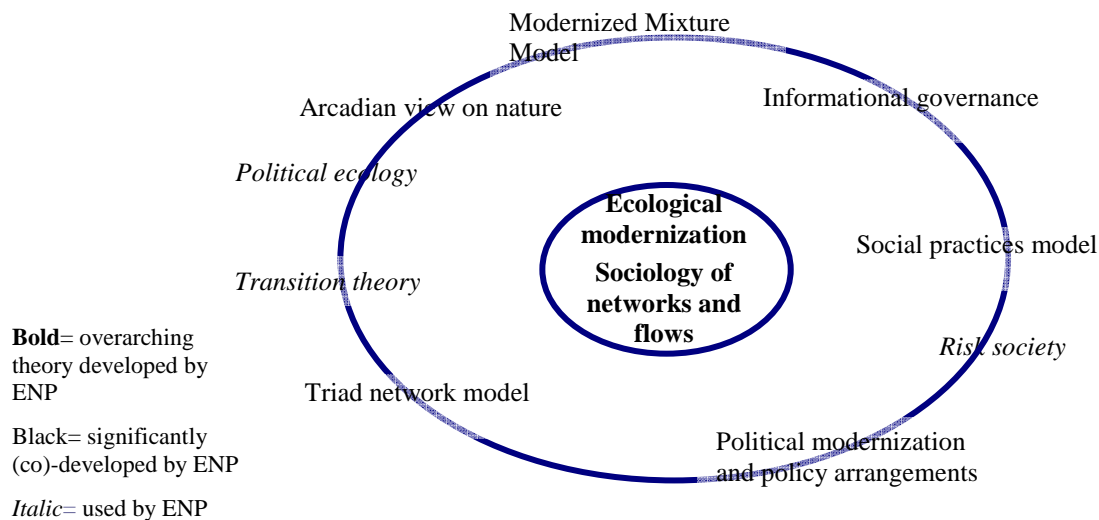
Modernized Mixture Model

Arcadian view on nature

Informational governance

*Political ecology*

**Ecological modernization**

**Sociology of networks and flows**

Social practices model

*Transition theory*

**Bold**= overarching theory developed by ENP

Black= significantly (co)-developed by ENP

*Italic*= used by ENP

*Risk society*

Triad network model

Political modernization and policy arrangements